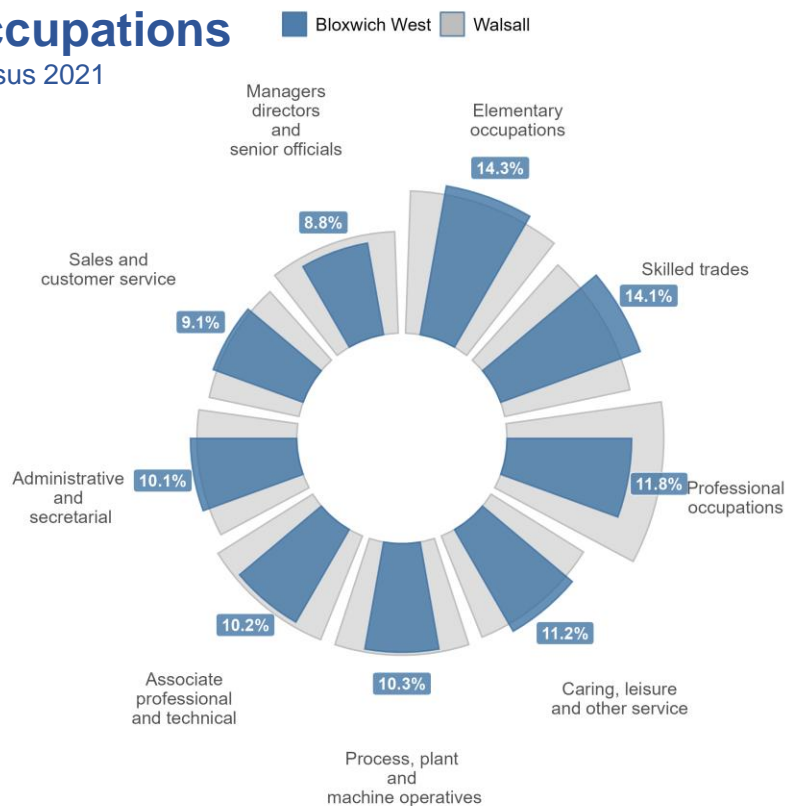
ccupations
sus 2021

Bloxwich West Walsall

Managers directors and senior officials
8.8%

Elementary occupations
14.3%

Skilled trades
14.1%

Sales and customer service
9.1%

Administrative and secretarial
10.1%

11.8%
Professional occupations

10.2%
Associate professional and technical

10.3%
Process, plant and machine operatives

11.2%
Caring, leisure and other service